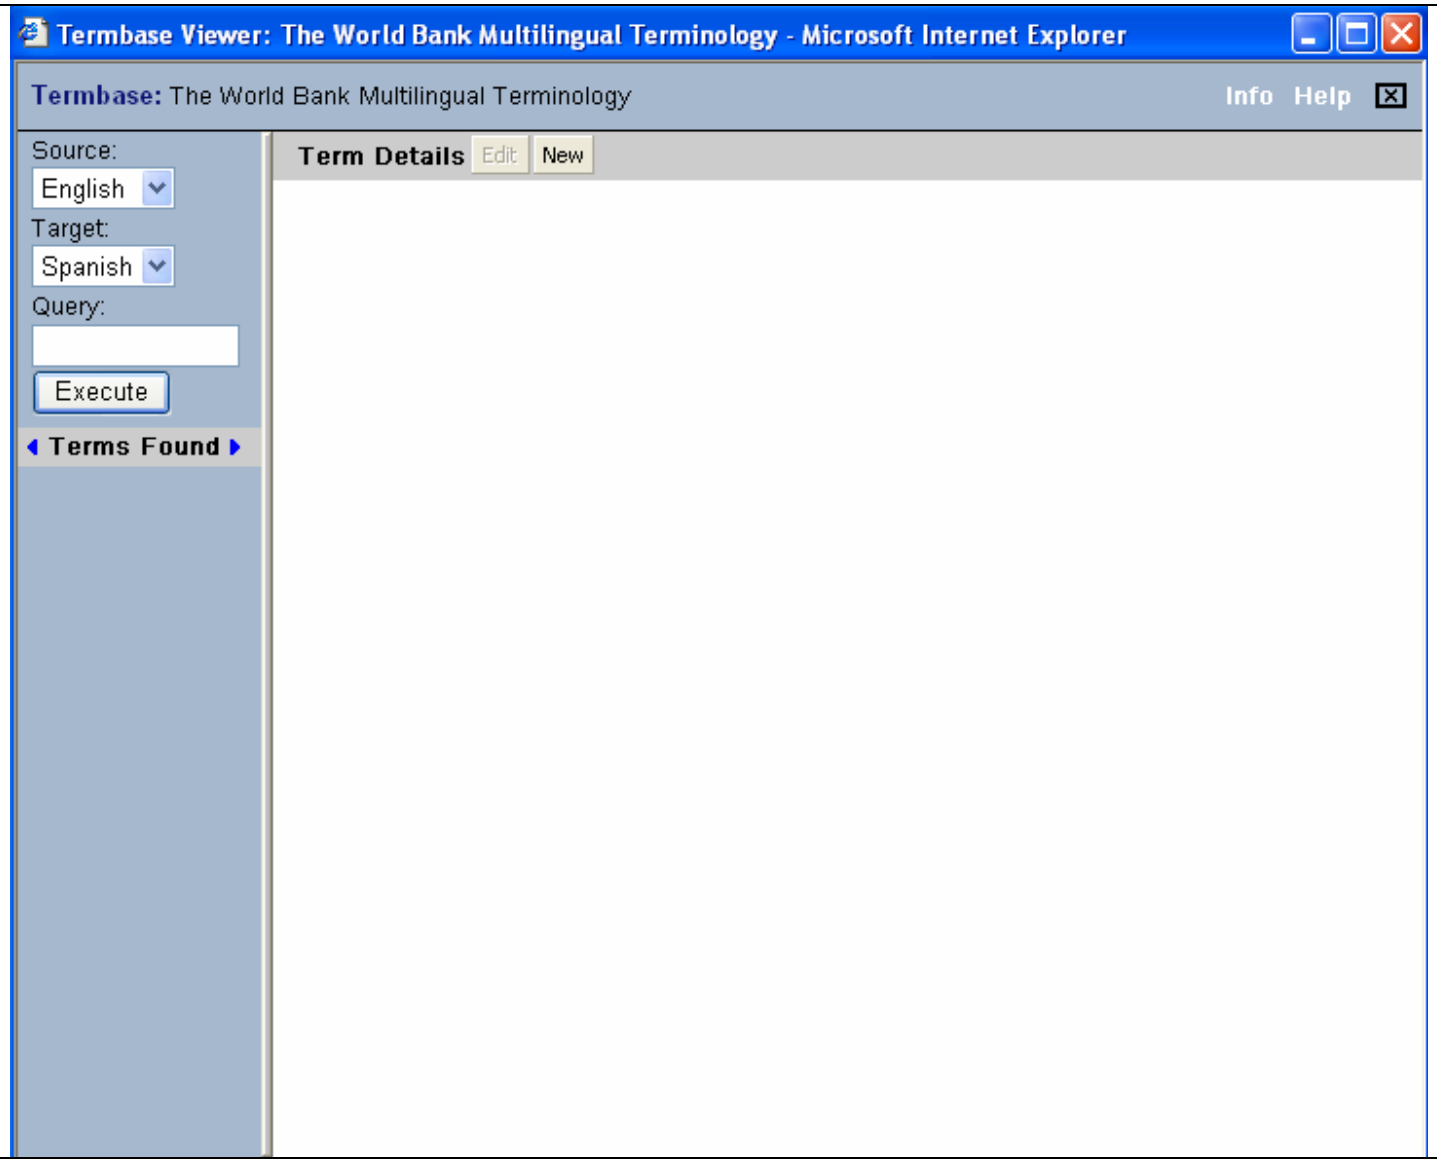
Termbase Viewer: The World Bank Multilingual Terminology - Microsoft Internet Explorer

Termbase: The World Bank Multilingual Terminology

Info Help

Source:
English

Target:
Spanish

Query:

Execute

Terms Found

Term Details Edit New